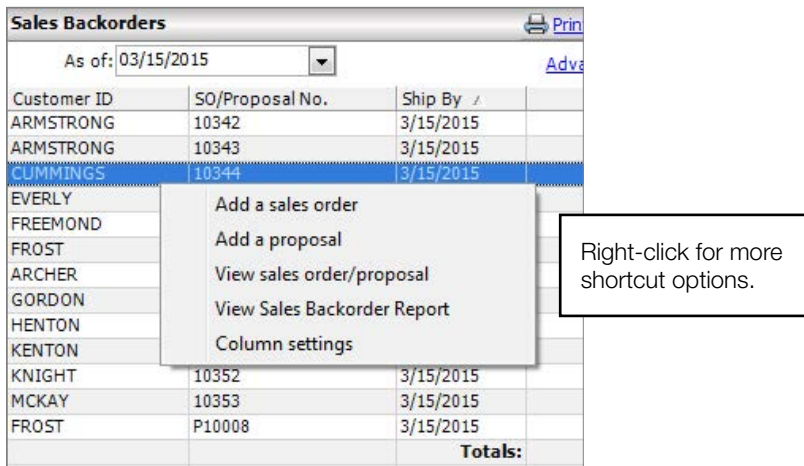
Sales Backorders

Prin

As of: 03/15/2015

Adva

| Customer ID | SO/Proposal No. | Ship By |
|---|---|---|
| ARMSTRONG | 10342 | 3/15/2015 |
| ARMSTRONG | 10343 | 3/15/2015 |
| CUMMINGS | 10344 | 3/15/2015 |
| EVERLY | | |
| FREEMOND | | |
| FROST | | |
| ARCHER | | |
| GORDON | | |
| HENTON | | |
| KENTON | | |
| KNIGHT | 10352 | 3/15/2015 |
| MCKAY | 10353 | 3/15/2015 |
| FROST | P10008 | 3/15/2015 |
| | | Totals: |

Add a sales order
Add a proposal
View sales order/proposal
View Sales Backorder Report
Column settings

Right-click for more shortcut options.